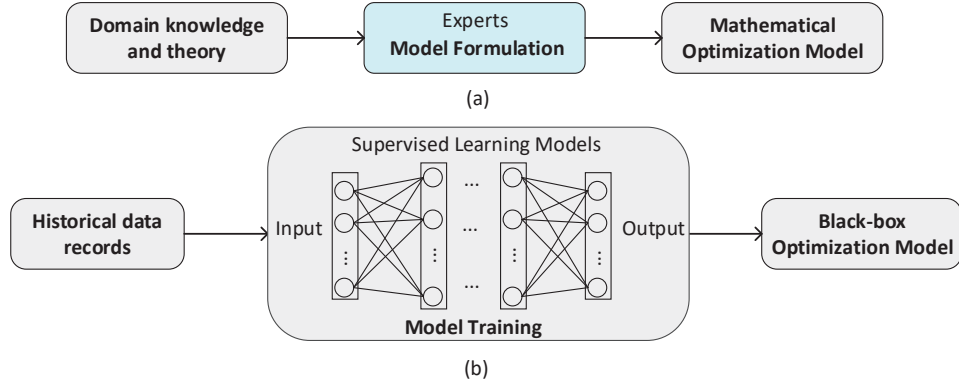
Domain knowledge and theory

Experts
Model Formulation

Mathematical Optimization Model

(a)

Supervised Learning Models

Historical data records

Input

...

...

...

Output

Black-box Optimization Model

Model Training

(b)